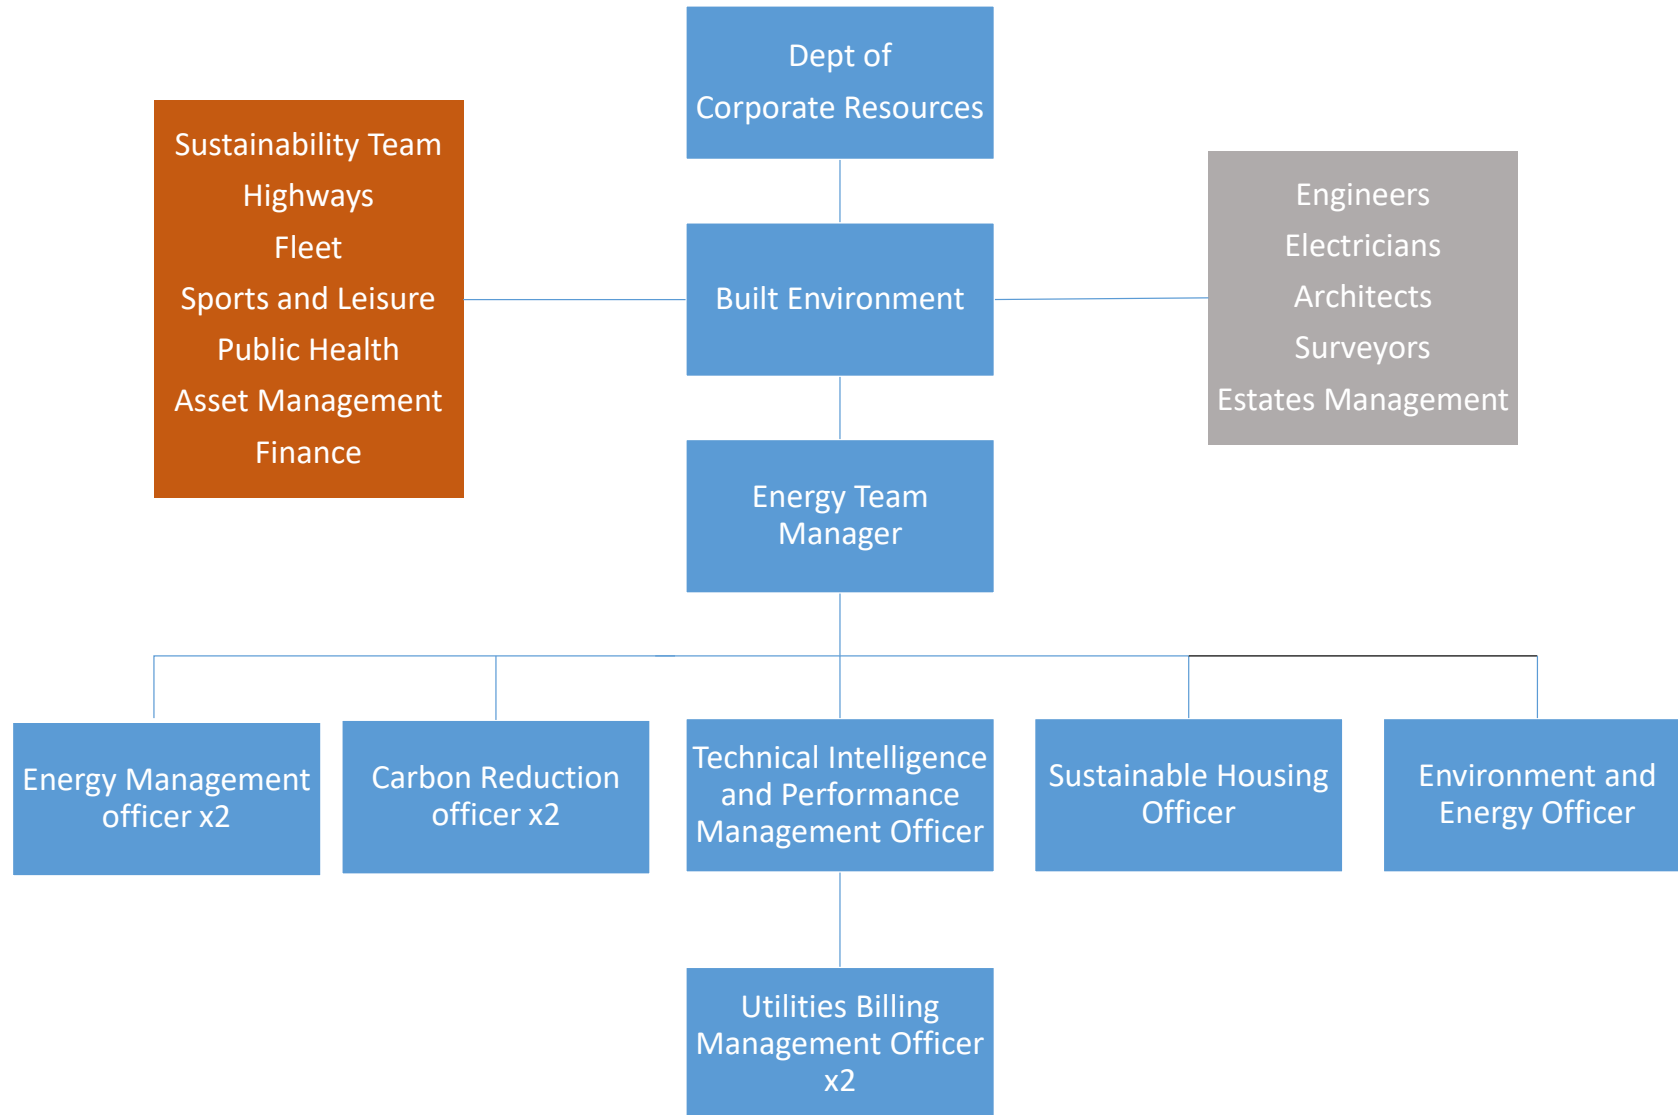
Dept of
Corporate Resources

Sustainability Team
Highways
Fleet
Sports and Leisure
Public Health
Asset Management
Finance

Built Environment

Engineers
Electricians
Architects
Surveyors
Estates Management

Energy Team Manager

Energy Management officer x2

Carbon Reduction officer x2

Technical Intelligence and Performance Management Officer

Sustainable Housing Officer

Environment and Energy Officer

Utilities Billing Management Officer x2